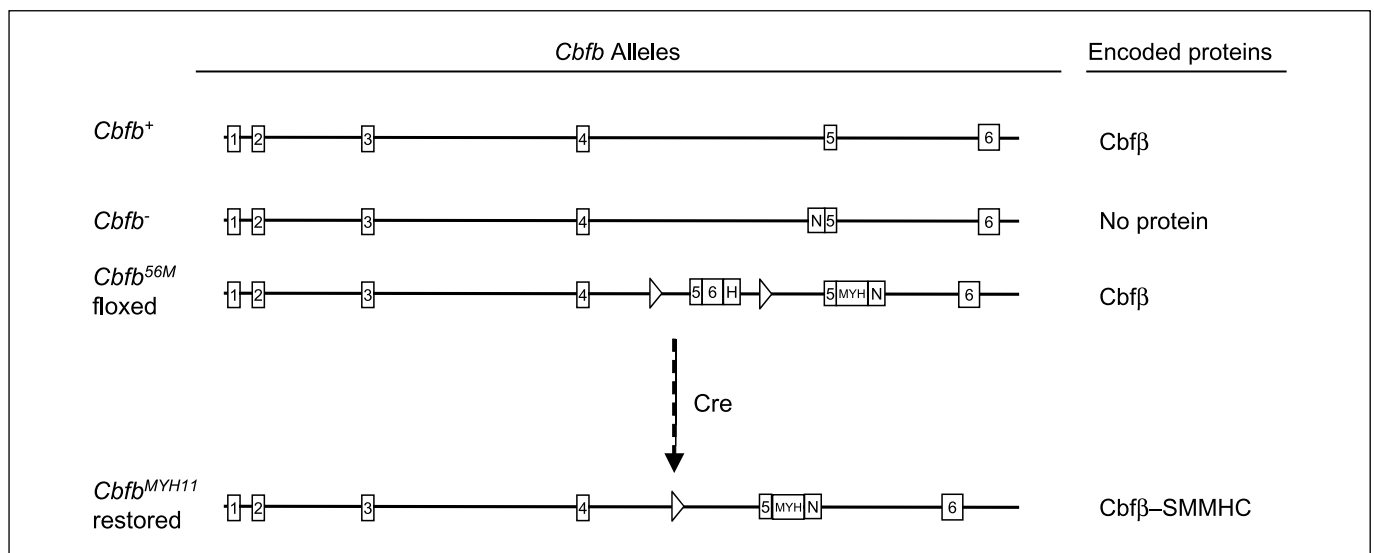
Cbfb Alleles

Encoded proteins

$Cbfb^{+}$ 1 2 3 4 5 6 Cbfβ

$Cbfb^{-}$ 1 2 3 4 N 5 6 No protein

$Cbfb^{56M}$ floxed 1 2 3 4 5 6 H 5 MYH N 6 Cbfβ

Cre

$Cbfb^{MYH11}$ restored 1 2 3 4 5 MYH N 6 Cbfβ–SMMHC